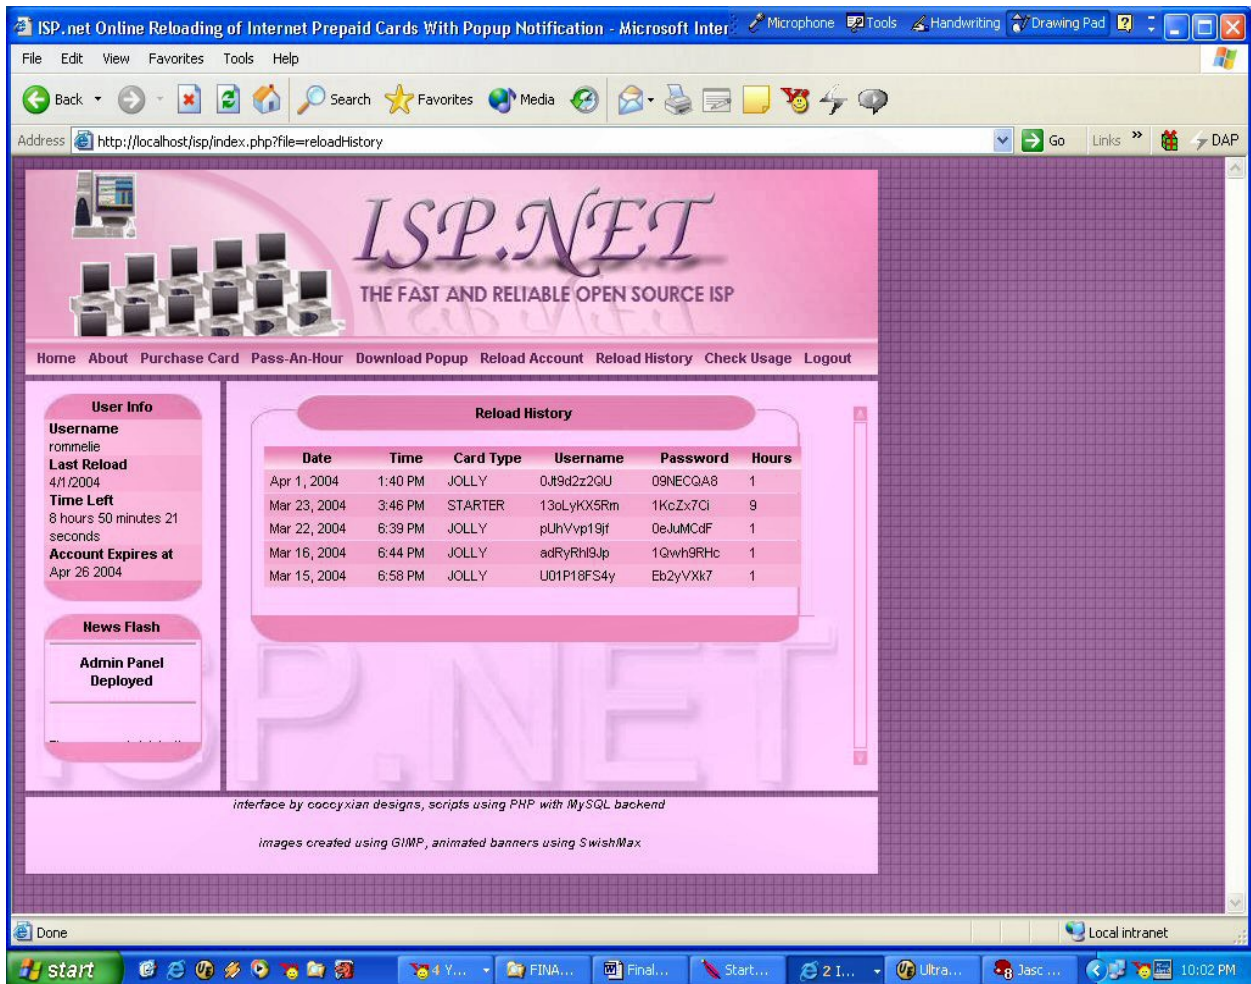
ISP.net Online Reloading of Internet Prepaid Cards With Popup Notification - Microsoft Inter

Microphone Tools Handwriting Drawing Pad

File Edit View Favorites Tools Help

Back Search Favorites Media

Address http://localhost/isp/index.php?file=reloadHistory

Go Links » DAP

ISP.NET

THE FAST AND RELIABLE OPEN SOURCE ISP

Home About Purchase Card Pass-An-Hour Download Popup Reload Account Reload History Check Usage Logout

User Info
Username
rommelie
Last Reload
4/1/2004
Time Left
8 hours 50 minutes 21 seconds
Account Expires at
Apr 26 2004

News Flash

Admin Panel Deployed

Reload History

| Date | Time | Card Type | Username | Password | Hours |
|---|---|---|---|---|---|
| Apr 1, 2004 | 1:40 PM | JOLLY | 0Jt9d2z2QU | 09NECQA8 | 1 |
| Mar 23, 2004 | 3:46 PM | STARTER | 13oLyKX5Rm | 1KcZx7Ci | 9 |
| Mar 22, 2004 | 6:39 PM | JOLLY | pUhVvp19jf | 0eJuMCdF | 1 |
| Mar 16, 2004 | 6:44 PM | JOLLY | adRyRhl9Jp | 1Qwh9RHc | 1 |
| Mar 15, 2004 | 6:58 PM | JOLLY | U01P18FS4y | Eb2yVXk7 | 1 |

P.NET

interface by coccyxian designs, scripts using PHP with MySQL backend

images created using GIMP, animated banners using SwishMax

Done

Local intranet

start

4 Y... FINA... Final... Start... 2 I... Ultra... Jasc ... 10:02 PM